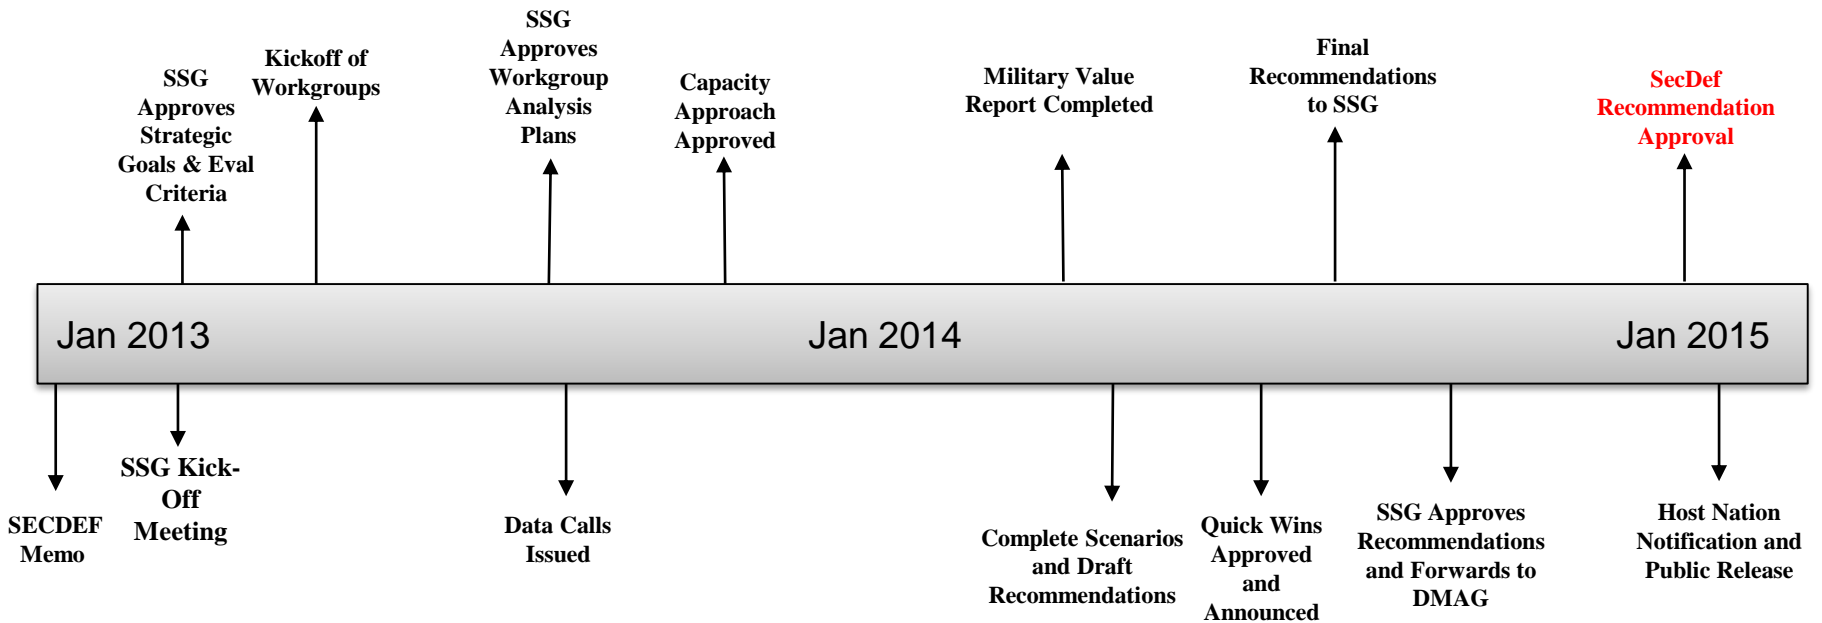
SSG Approves Workgroup Analysis Plans

Kickoff of Workgroups

SSG Approves Strategic Goals & Eval Criteria

Capacity Approach Approved

Military Value Report Completed

Final Recommendations to SSG

SecDef Recommendation Approval

Jan 2013

Jan 2014

Jan 2015

SECDEF Memo

SSG Kick-Off Meeting

Data Calls Issued

Complete Scenarios and Draft Recommendations

Quick Wins Approved and Announced

SSG Approves Recommendations and Forwards to DMAG

Host Nation Notification and Public Release